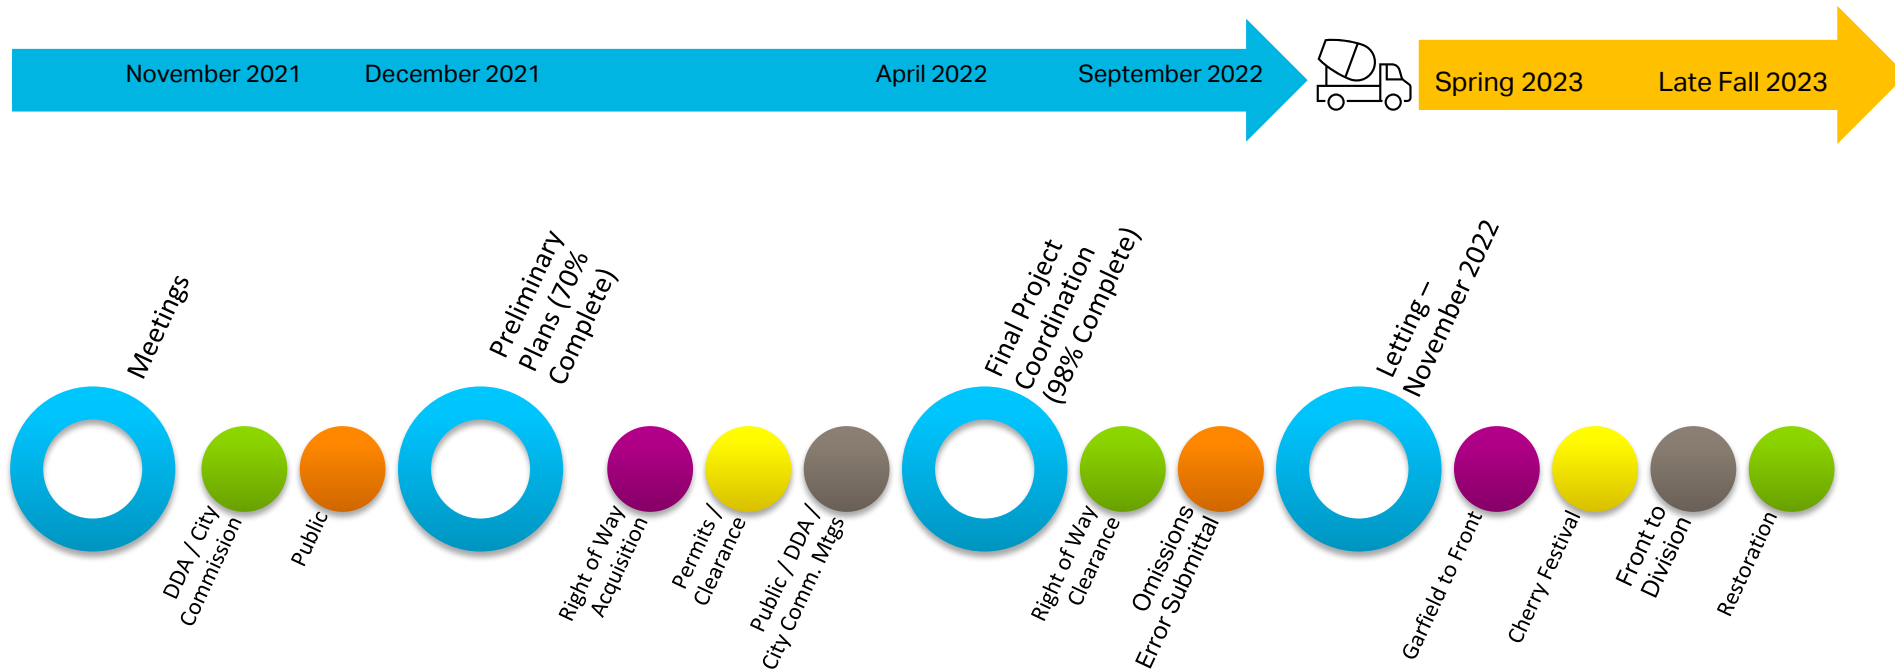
November 2021

December 2021

April 2022

September 2022

Spring 2023

Late Fall 2023

Meetings

DDA / City Commission

Public

Preliminary Plans (70% Complete)

Right of Way Acquisition

Permits / Clearance

Public / DDA / City Comm. Mtgs

Final Project Coordination (98% Complete)

Right of Way Clearance

Omissions Error Submittal

Letting – November 2022

Garfield to Front

Cherry Festival

Front to Division

Restoration